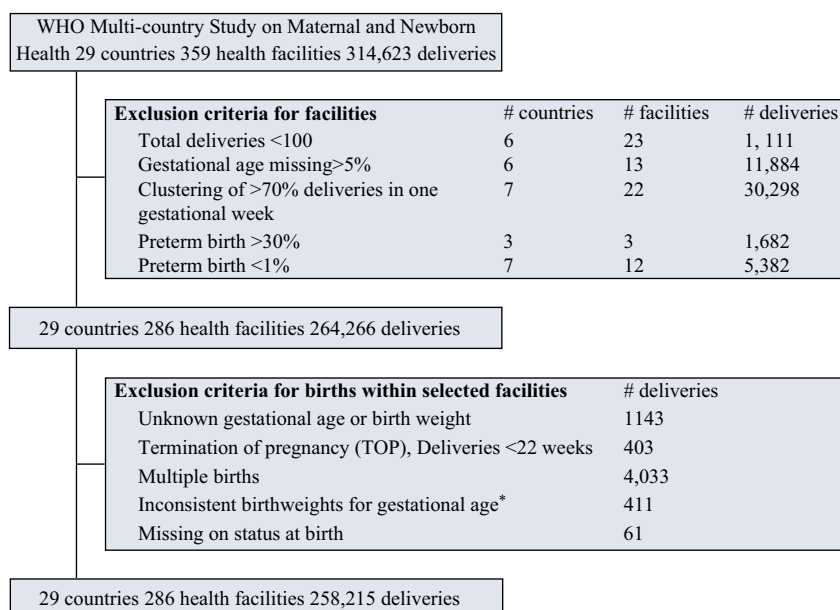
WHO Multi-country Study on Maternal and Newborn Health 29 countries 359 health facilities 314,623 deliveries

| Exclusion criteria for facilities | # countries | # facilities | # deliveries |
|---|---|---|---|
| Total deliveries <100 | 6 | 23 | 1, 111 |
| Gestational age missing>5% | 6 | 13 | 11,884 |
| Clustering of >70% deliveries in one gestational week | 7 | 22 | 30,298 |
| Preterm birth >30% | 3 | 3 | 1,682 |
| Preterm birth <1% | 7 | 12 | 5,382 |

29 countries 286 health facilities 264,266 deliveries

| Exclusion criteria for births within selected facilities | # deliveries |
|---|---|
| Unknown gestational age or birth weight | 1143 |
| Termination of pregnancy (TOP), Deliveries <22 weeks | 403 |
| Multiple births | 4,033 |
| Inconsistent birthweights for gestational age$^{*}$ | 411 |
| Missing on status at birth | 61 |

29 countries 286 health facilities 258,215 deliveries